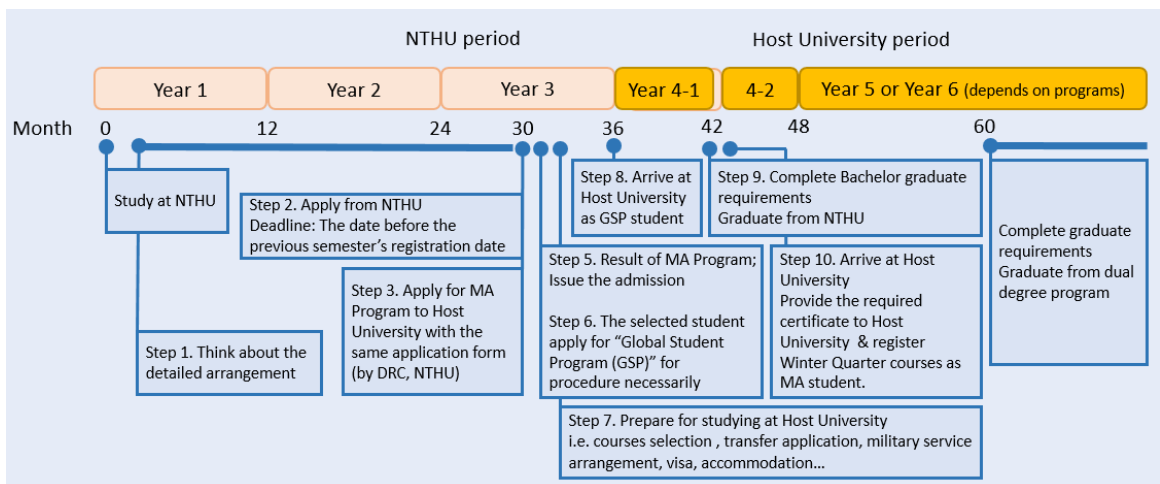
NTHU period

Host University period

Year 1

Year 2

Year 3

Year 4-1

4-2

Year 5 or Year 6 (depends on programs)

Month

0

12

24

30

36

42

48

60

Study at NTHU

Step 2. Apply from NTHU
Deadline: The date before the previous semester's registration date

Step 8. Arrive at Host University as GSP student

Step 9. Complete Bachelor graduate requirements
Graduate from NTHU

Complete graduate requirements
Graduate from dual degree program

Step 3. Apply for MA Program to Host University with the same application form (by DRC, NTHU)

Step 5. Result of MA Program; Issue the admission

Step 6. The selected student apply for "Global Student Program (GSP)" for procedure necessarily

Step 10. Arrive at Host University
Provide the required certificate to Host University & register Winter Quarter courses as MA student.

Step 1. Think about the detailed arrangement

Step 7. Prepare for studying at Host University
i.e. courses selection , transfer application, military service arrangement, visa, accommodation...